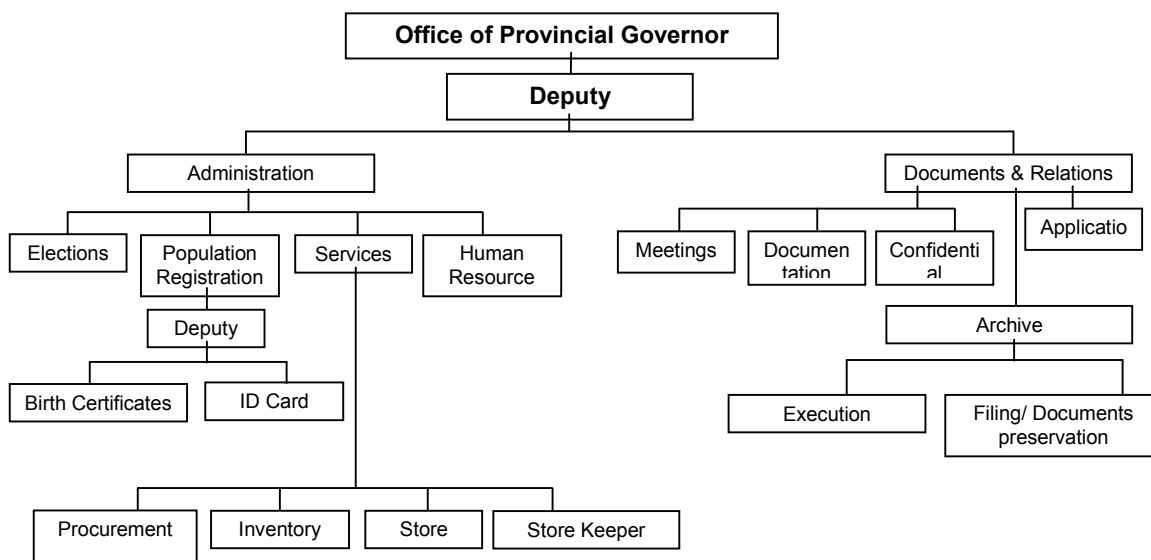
Office of Provincial Governor

Deputy

Administration

Documents & Relations

Elections

Population Registration

Services

Human Resource

Meetings

Documen tation

Confidenti al

Applicatio

Deputy

Archive

Birth Certificates

ID Card

Execution

Filing/ Documents preservation

Procurement

Inventory

Store

Store Keeper